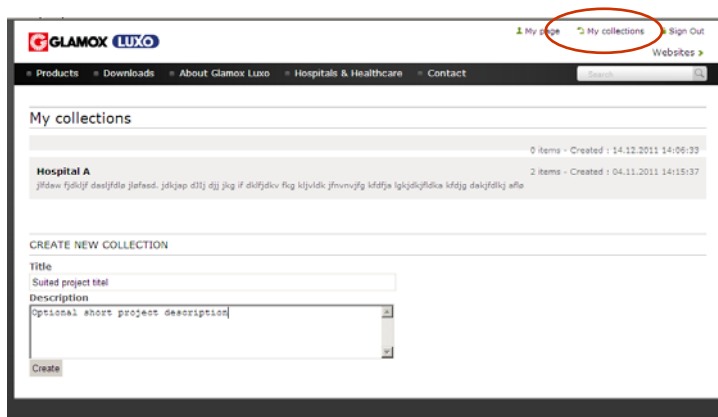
GLAMOX LUXO

My page My collections Sign Out
Websites

Products Downloads About Glamox Luxo Hospitals & Healthcare Contact Search

My collections

0 items - Created : 14.12.2011 14:06:33

Hospital A
jlfdaw fjdkljf dasljfdlø jløfasd. jdkjap dllj djj jkg if dklfjdkv fkg kljvldk jfnvnvjfg kfdfja lgkjdkjfldka kfdjg dakjfdlkj aflø

2 items - Created : 04.11.2011 14:15:37

CREATE NEW COLLECTION
Title
Suited project titel
Description
Optional short project description
Create